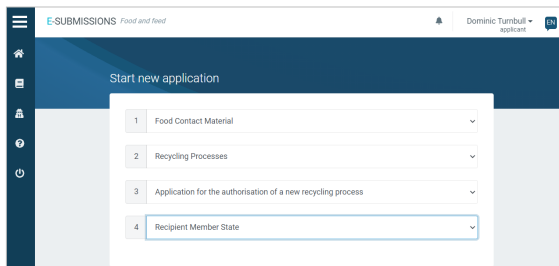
E-SUBMISSIONS Food and feed

Dominic Turnbull
applicant

EN

Start new application

1 Food Contact Material

2 Recycling Processes

3 Application for the authorisation of a new recycling process

4 Recipient Member State